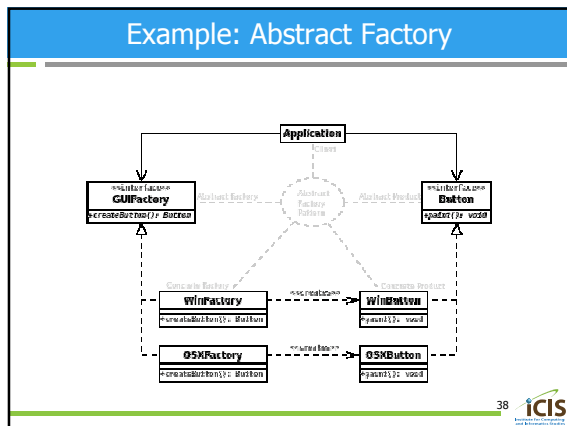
Example: Abstract Factory

Application

Client

<<interface>>
GUIFactory

+createButton(): Button

Abstract Factory

Abstract Factory Pattern

Abstract Product

<<interface>>
Button

+paint(): void

Concrete Factory

Concrete Product

WinFactory

+createButton(): Button

<<creates>>

WinButton

+paint(): void

OSXFactory

+createButton(): Button

<<creates>>

OSXButton

+paint(): void

38

iCIS
Institute for Computing and Information Sciences